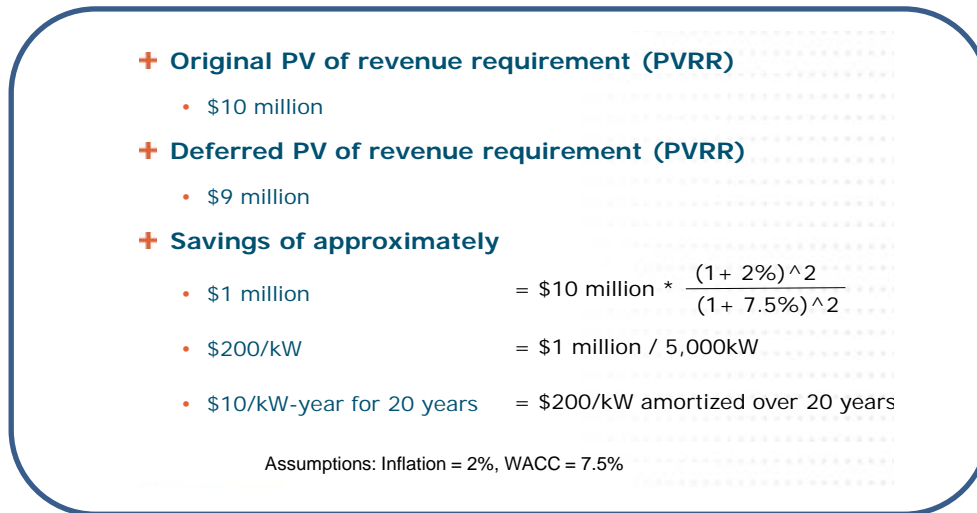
+ Original PV of revenue requirement (PVRR)

• \$10 million

+ Deferred PV of revenue requirement (PVRR)

• \$9 million

+ Savings of approximately

• \$1 million $= \$10 \text{ million} * \frac{(1+2\%)^\wedge 2}{(1+7.5\%)^\wedge 2}$

• \$200/kW = \$1 million / 5,000kW

• \$10/kW-year for 20 years = \$200/kW amortized over 20 years

Assumptions: Inflation = 2%, WACC = 7.5%